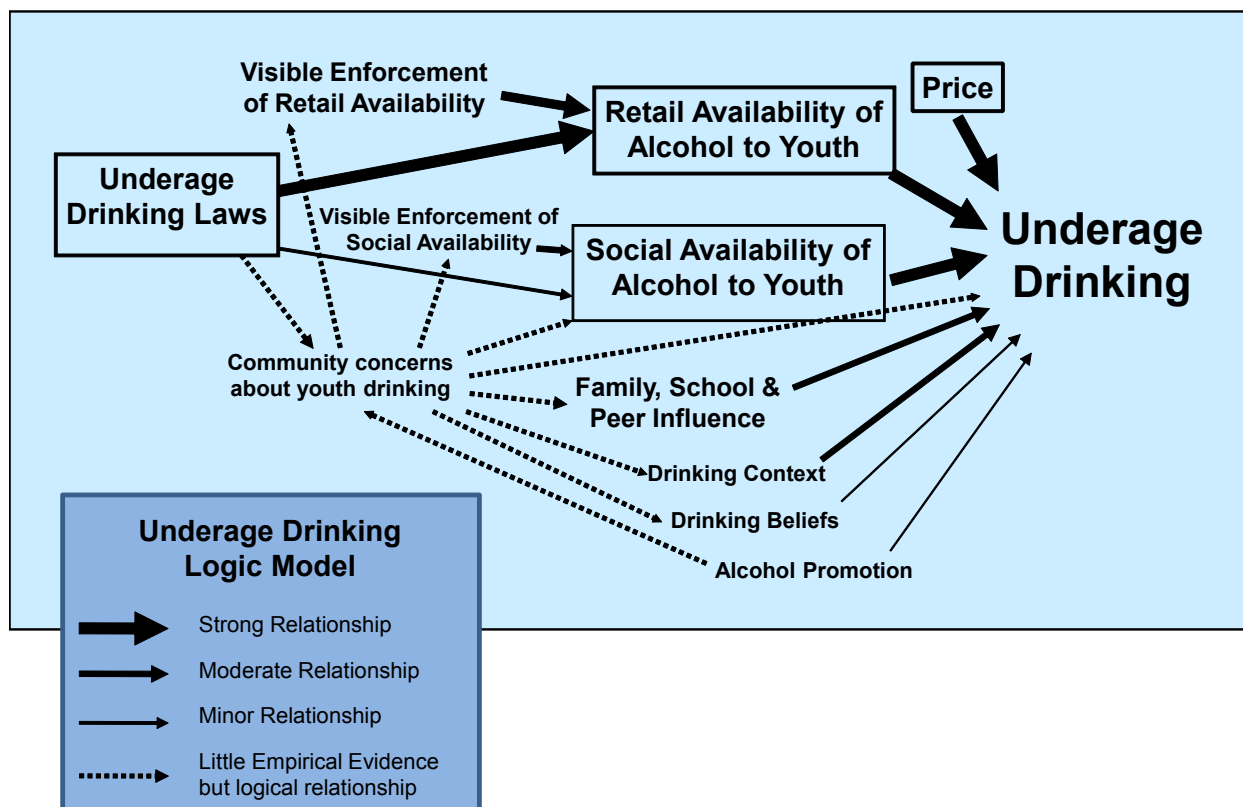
Visible Enforcement of Retail Availability

Retail Availability of Alcohol to Youth

Price

Underage Drinking Laws

Visible Enforcement of Social Availability

Social Availability of Alcohol to Youth

Underage Drinking

Community concerns about youth drinking

Family, School & Peer Influence

Drinking Context

Drinking Beliefs

Alcohol Promotion

Underage Drinking Logic Model

Strong Relationship

Moderate Relationship

Minor Relationship

Little Empirical Evidence but logical relationship